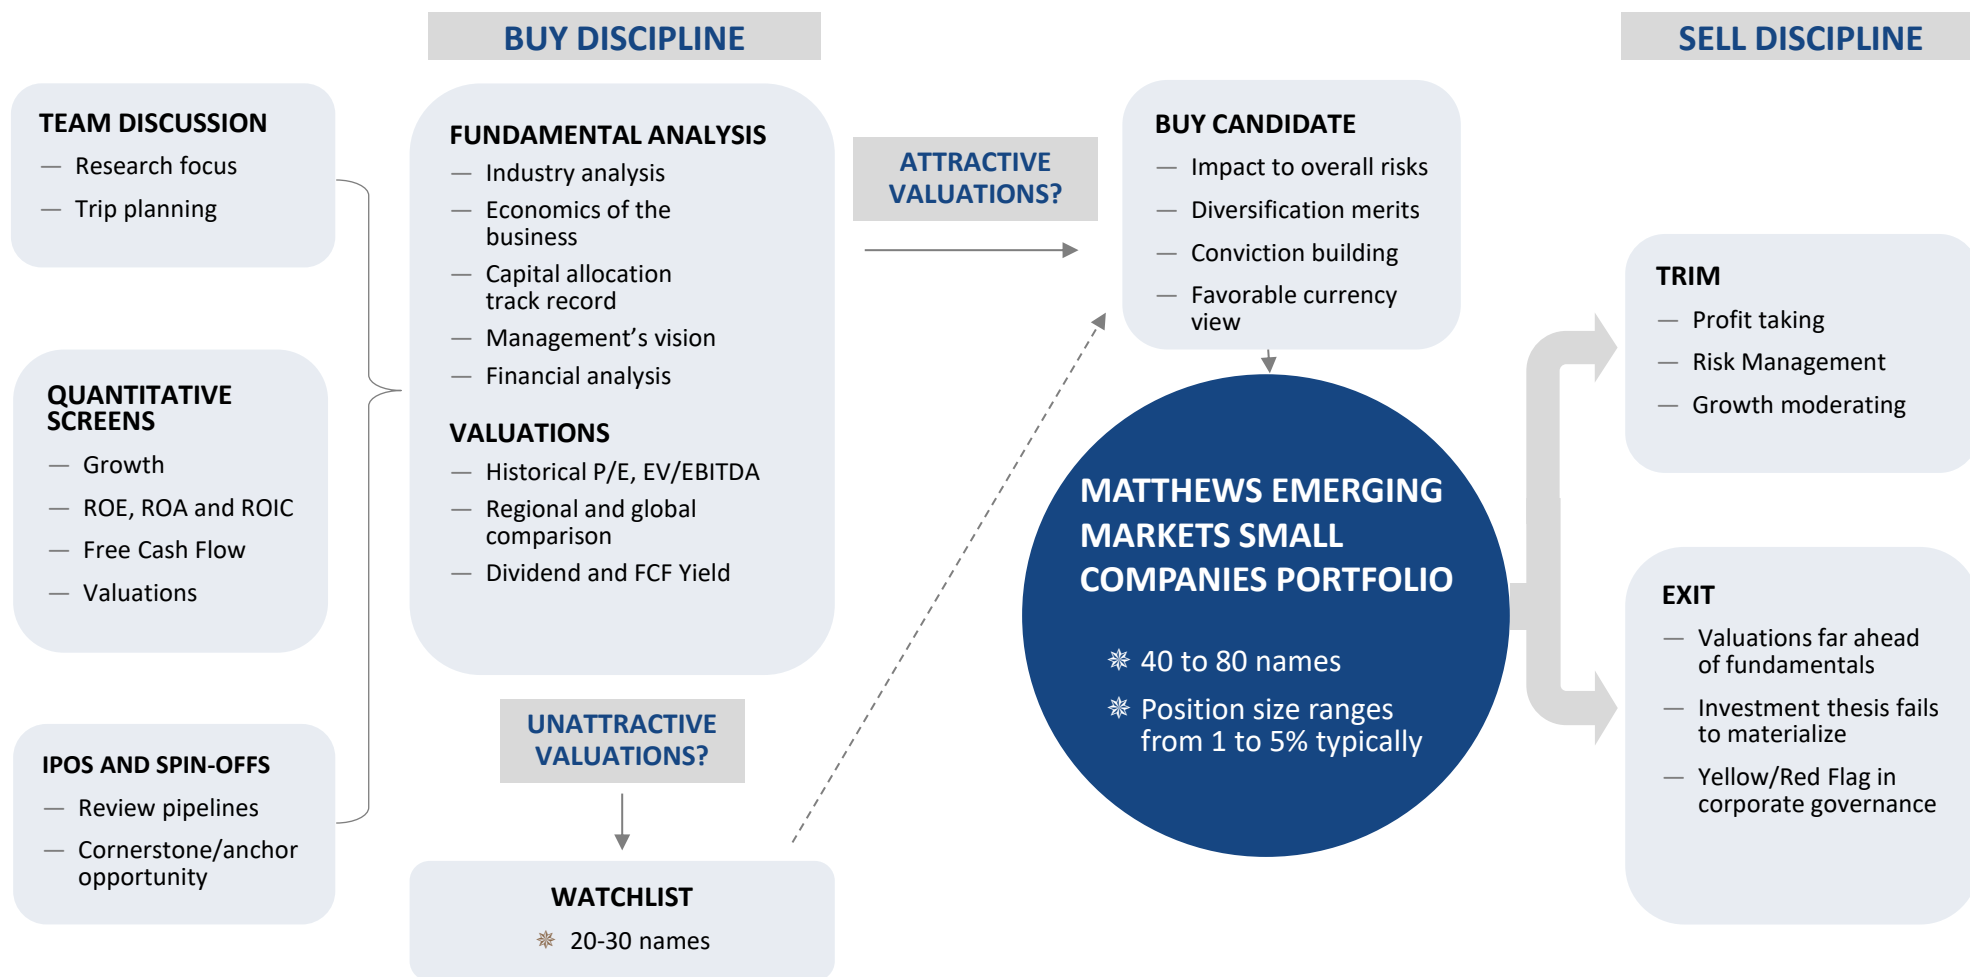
BUY DISCIPLINE

SELL DISCIPLINE

TEAM DISCUSSION
— Research focus
— Trip planning

QUANTITATIVE SCREENS
— Growth
— ROE, ROA and ROIC
— Free Cash Flow
— Valuations

IPOS AND SPIN-OFFS
— Review pipelines
— Cornerstone/anchor opportunity

FUNDAMENTAL ANALYSIS
— Industry analysis
— Economics of the business
— Capital allocation track record
— Management’s vision
— Financial analysis

VALUATIONS
— Historical P/E, EV/EBITDA
— Regional and global comparison
— Dividend and FCF Yield

ATTRACTIVE VALUATIONS?

UNATTRACTIVE VALUATIONS?

WATCHLIST
20-30 names

BUY CANDIDATE
— Impact to overall risks
— Diversification merits
— Conviction building
— Favorable currency view

MATTHEWS EMERGING MARKETS SMALL COMPANIES PORTFOLIO

40 to 80 names

Position size ranges from 1 to 5% typically

TRIM
— Profit taking
— Risk Management
— Growth moderating

EXIT
— Valuations far ahead of fundamentals
— Investment thesis fails to materialize
— Yellow/Red Flag in corporate governance